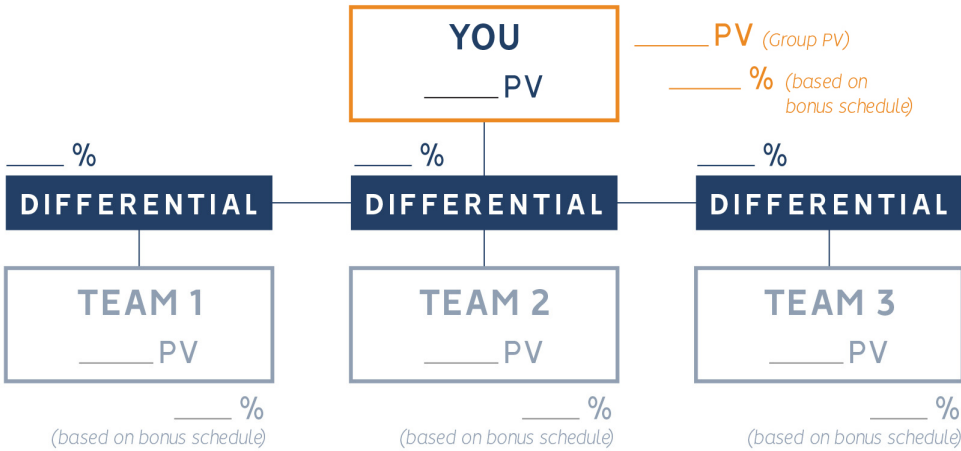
YOU
_____ PV

_____ PV (Group PV)
_____ % (based on bonus schedule)

_____ %
DIFFERENTIAL

_____ %
DIFFERENTIAL

_____ %
DIFFERENTIAL

TEAM 1
_____ PV

TEAM 2
_____ PV

TEAM 3
_____ PV

_____ %
(based on bonus schedule)

_____ %
(based on bonus schedule)

_____ %
(based on bonus schedule)